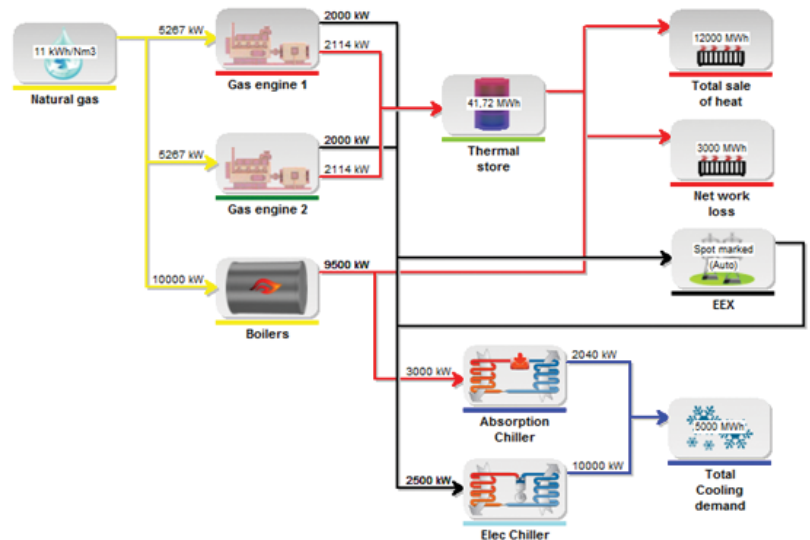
11 kWh/Nm3

Natural gas

5267 kW

2000 kW

2114 kW

Gas engine 1

5267 kW

2000 kW

2114 kW

Gas engine 2

10000 kW

9500 kW

Boilers

41,72 MWh

Thermal store

12000 MWh

Total sale of heat

3000 MWh

Net work loss

Spot marked (Auto)

EEX

3000 kW

2040 kW

Absorption Chiller

2500 kW

10000 kW

Elec Chiller

5000 MWh

Total Cooling demand